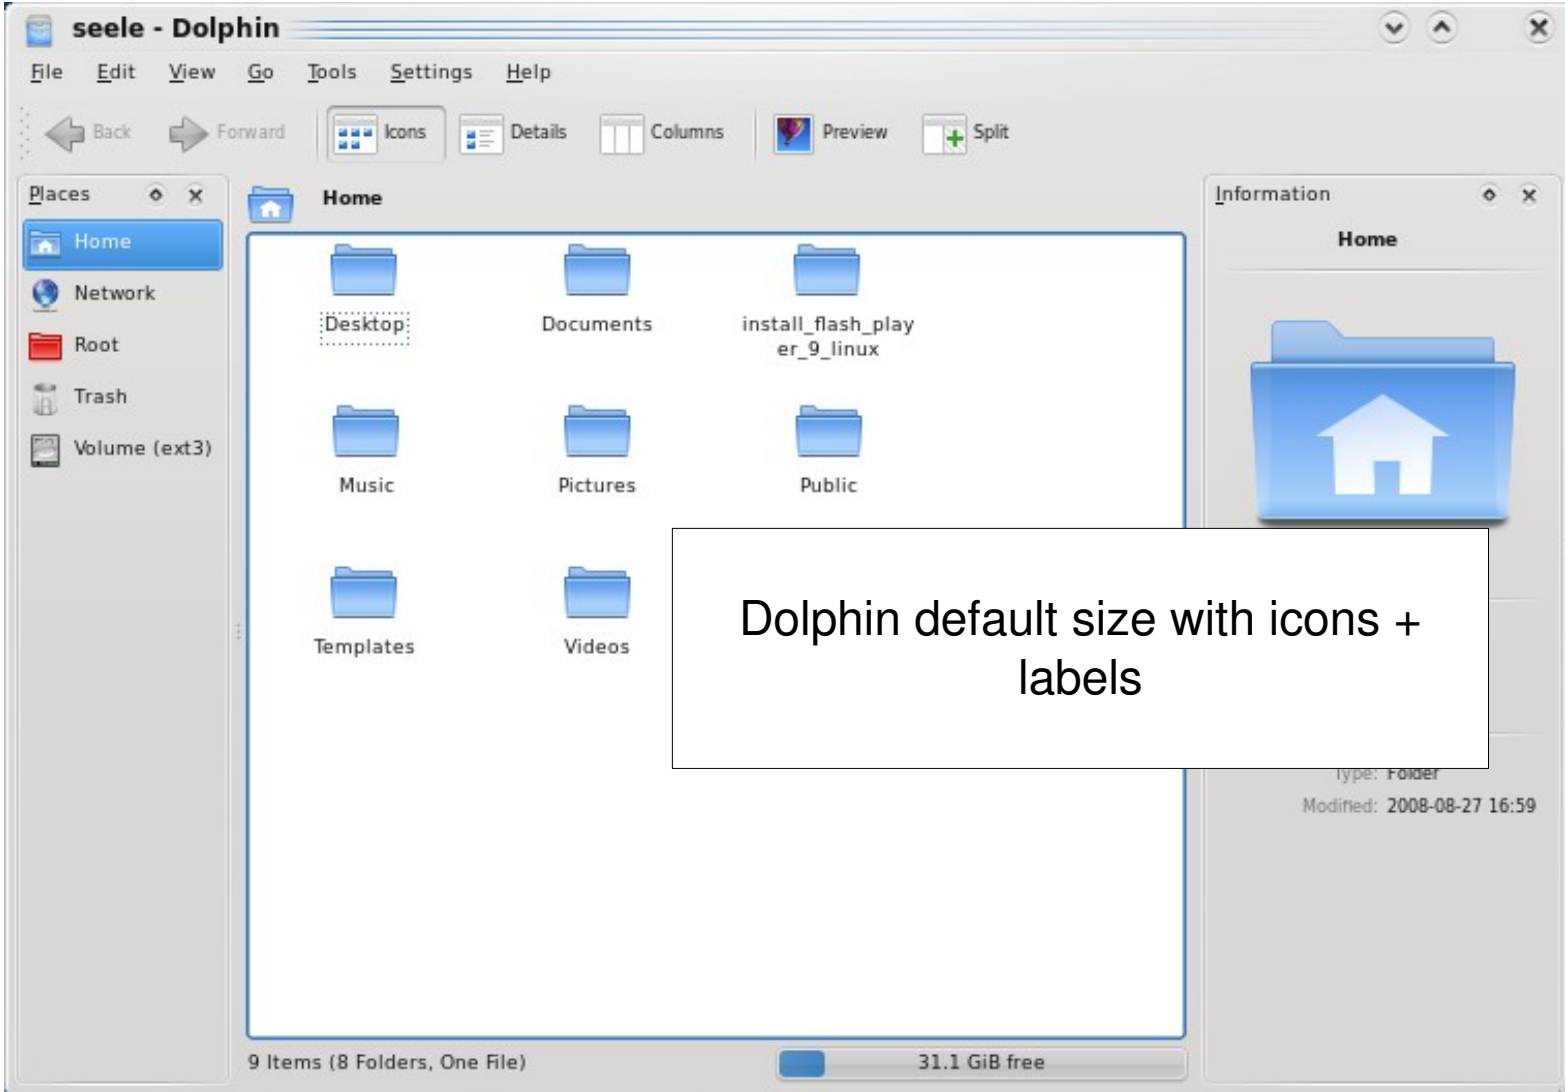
seele - Dolphin

File Edit View Go Tools Settings Help

Back Forward Icons Details Columns Preview Split

Places

Home
Network
Root
Trash
Volume (ext3)

Home

Desktop
Documents
install_flash_player_9_linux
Music
Pictures
Public
Templates
Videos

Dolphin default size with icons + labels

9 Items (8 Folders, One File)

31.1 GiB free

Information

Home

Type: Folder
Modified: 2008-08-27 16:59